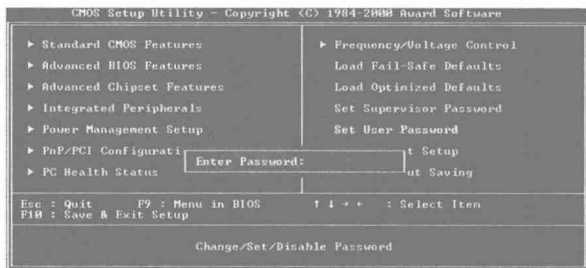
CMOS Setup Utility - Copyright (C) 1984-2000 Award Software

► Standard CMOS Features
► Advanced BIOS Features
► Advanced Chipset Features
► Integrated Peripherals
► Power Management Setup
► PnP/PCI Configurati
► PC Health Status

► Frequency/Voltage Control
Load Fail-Safe Defaults
Load Optimized Defaults
Set Supervisor Password
Set User Password
t Setup
ut Saving

Enter Password:

Esc : Quit F9 : Menu in BIOS ↑ ↓ → ← : Select Item
F10 : Save & Exit Setup

Change/Set/Disable Password